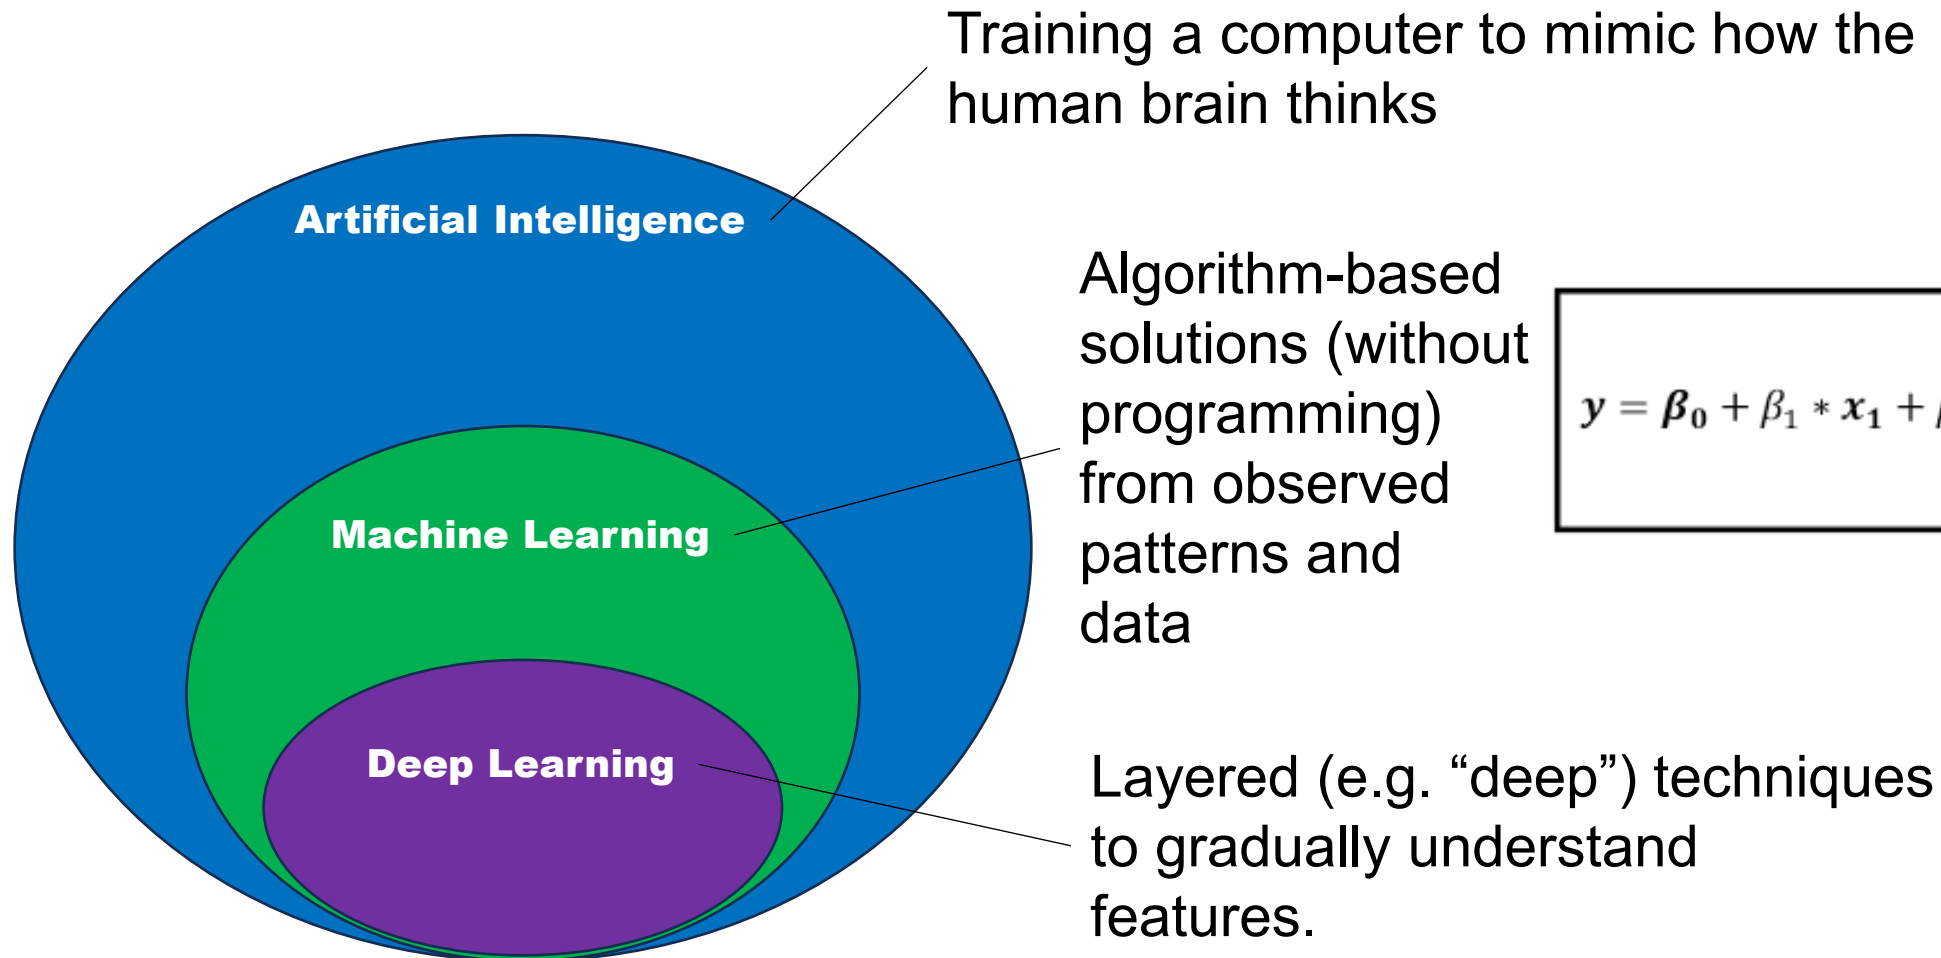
Training a computer to mimic how the human brain thinks

Artificial Intelligence

Algorithm-based solutions (without programming) from observed patterns and data

$y = \beta_0 + \beta_1 * x_1 +$ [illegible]

Machine Learning

Deep Learning

Layered (e.g. “deep”) techniques to gradually understand features.